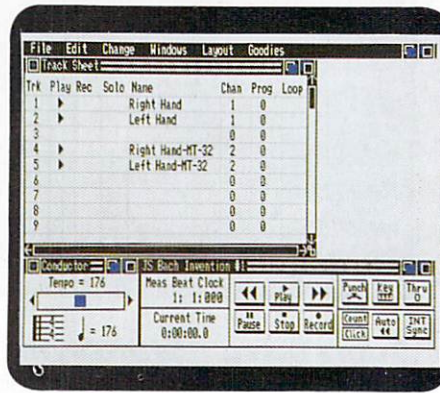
File Edit Change Windows Layout Goodies

Track Sheet

| Trk | Play | Rec | Solo | Name | Chan | Prog | Loop |
|---|---|---|---|---|---|---|---|
| 1 | ▶ | | | Right Hand | 1 | 0 | |
| 2 | ▶ | | | Left Hand | 1 | 0 | |
| 3 | | | | | 0 | 0 | |
| 4 | ▶ | | | Right Hand-MT-32 | 2 | 0 | |
| 5 | ▶ | | | Left Hand-MT-32 | 2 | 0 | |
| 6 | | | | | 0 | 0 | |
| 7 | | | | | 0 | 0 | |
| 8 | | | | | 0 | 0 | |
| 9 | | | | | 0 | 0 | |

Conductor

Tempo = 176

$\downarrow$ = 176

JS Bach Invention #1

Meas Beat Clock
1: 1:000

Current Time
0:00:00.0

Play

Pause Stop Record

Punch

Key

Thru 0

Count Click

Auto

INT Sync